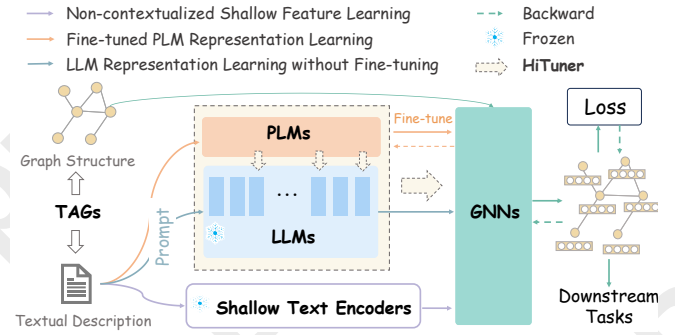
Non-contextualized Shallow Feature Learning
Fine-tuned PLM Representation Learning
LLM Representation Learning without Fine-tuning
Backward
Frozen
HiTuner

Graph Structure
TAGs
Textual Description
Prompt
PLMs
...
LLMs
Fine-tune
GNNs
Shallow Text Encoders
Loss
Downstream Tasks